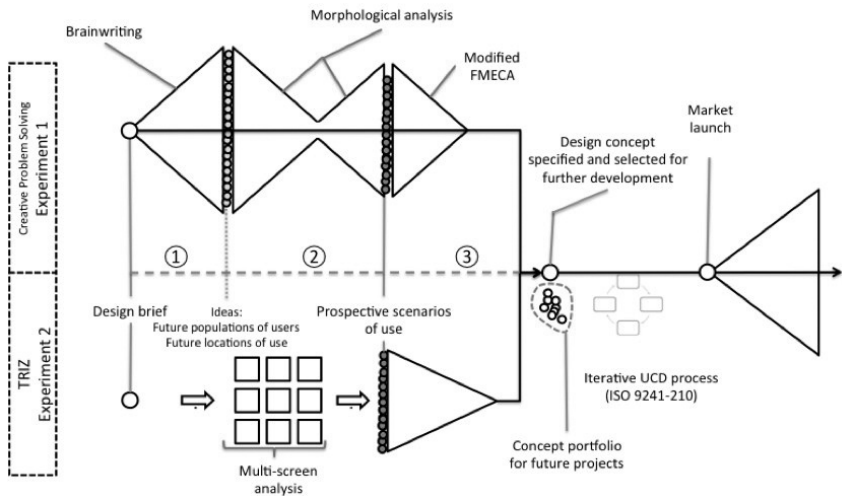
Brainwriting

Morphological analysis

Modified FMECA

Creative Problem Solving
Experiment 1

Market launch

Design concept specified and selected for further development

①

②

③

TRIZ
Experiment 2

Design brief

Ideas:
Future populations of users
Future locations of use

Prospective scenarios of use

Iterative UCD process (ISO 9241-210)

Concept portfolio for future projects

Multi-screen analysis